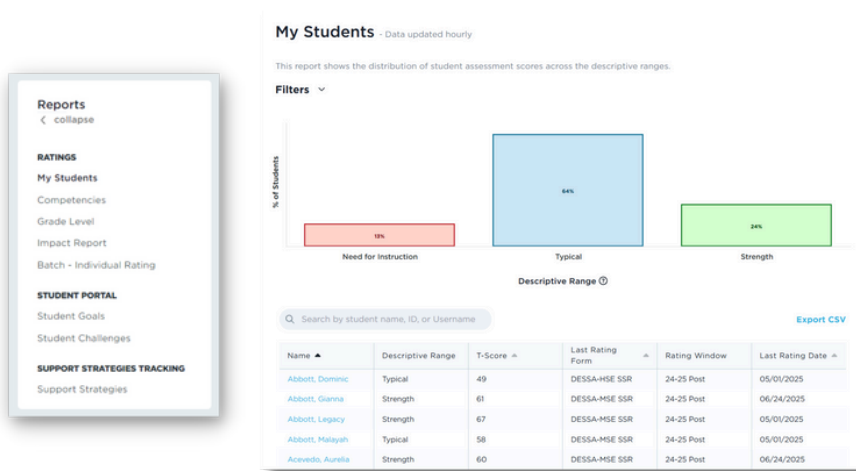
Reports
‹ collapse

RATINGS
My Students
Competencies
Grade Level
Impact Report
Batch - Individual Rating

STUDENT PORTAL
Student Goals
Student Challenges

SUPPORT STRATEGIES TRACKING
Support Strategies

My Students - Data updated hourly

This report shows the distribution of student assessment scores across the descriptive ranges.

Filters

% of Students

13%
64%
24%

Need for Instruction
Typical
Strength

Descriptive Range

Search by student name, ID, or Username

Export CSV

| Name ▲ | Descriptive Range | T-Score | Last Rating Form | Rating Window | Last Rating Date |
|---|---|---|---|---|---|
| Abbott, Dominic | Typical | 49 | DESSA-HSE SSR | 24-25 Post | 05/01/2025 |
| Abbott, Gianna | Strength | 61 | DESSA-MSE SSR | 24-25 Post | 06/24/2025 |
| Abbott, Legacy | Strength | 67 | DESSA-MSE SSR | 24-25 Post | 05/01/2025 |
| Abbott, Malayah | Typical | 58 | DESSA-MSE SSR | 24-25 Post | 05/01/2025 |
| Acevedo, Aurelia | Strength | 60 | DESSA-MSE SSR | 24-25 Post | 06/24/2025 |